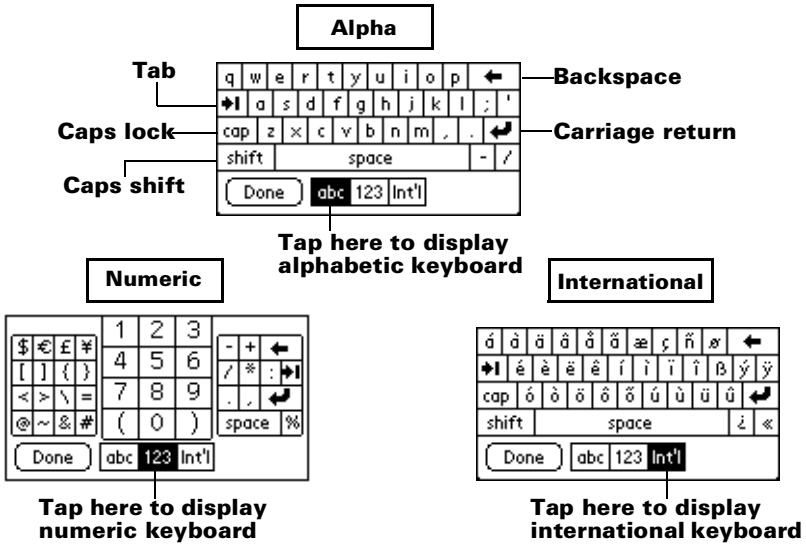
Alpha

Tab

Backspace

Caps lock

Carriage return

Caps shift

q w e r t y u i o p ←
→I a s d f g h j k l ; '
cap z x c v b n m , . ↵
shift space - /

Done abc 123 Int'l

Tap here to display alphabetic keyboard

Numeric

$ € £ ¥
[ ] { }
< > \ =
@ ~ & #

1 2 3
4 5 6
7 8 9
( 0 )

- + ←
/ * : →I
. , ↵
space %

Done abc 123 Int'l

Tap here to display numeric keyboard

International

á à ä â å ã æ ç ñ ø ←
→I é è ë ê í ì ï î ß ý ÿ
cap ó ò ö ô õ ú ù ü û ↵
shift space ¿ «

Done abc 123 Int'l

Tap here to display international keyboard